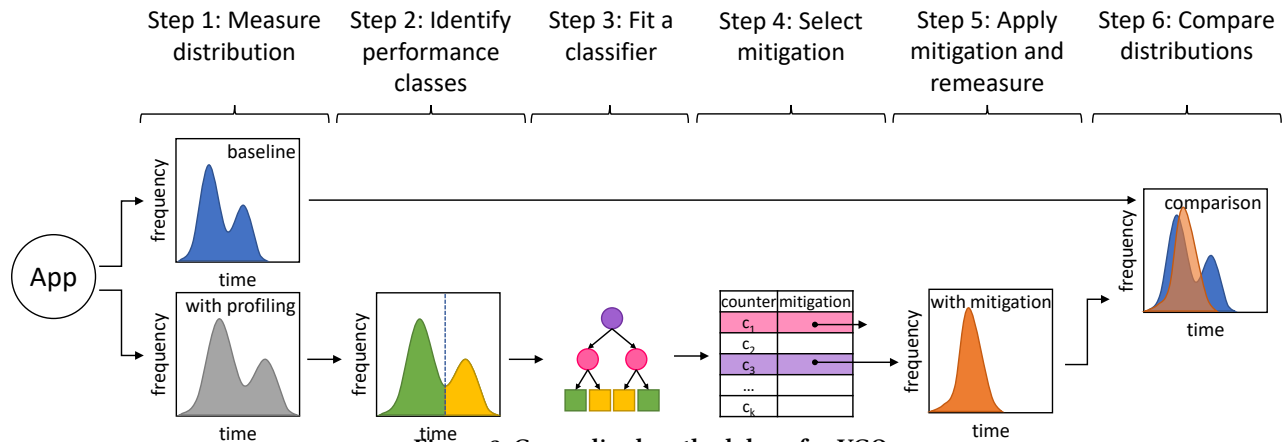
Step 1: Measure distribution

Step 2: Identify performance classes

Step 3: Fit a classifier

Step 4: Select mitigation

Step 5: Apply mitigation and remeasure

Step 6: Compare distributions

App

baseline

frequency

time

with profiling

frequency

time

frequency

time

| counter | mitigation |
|---|---|
| $c_1$ | |
| $c_2$ | |
| $c_3$ | |
| ... | |
| $c_k$ | |

with mitigation

frequency

time

comparison

frequency

time

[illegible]